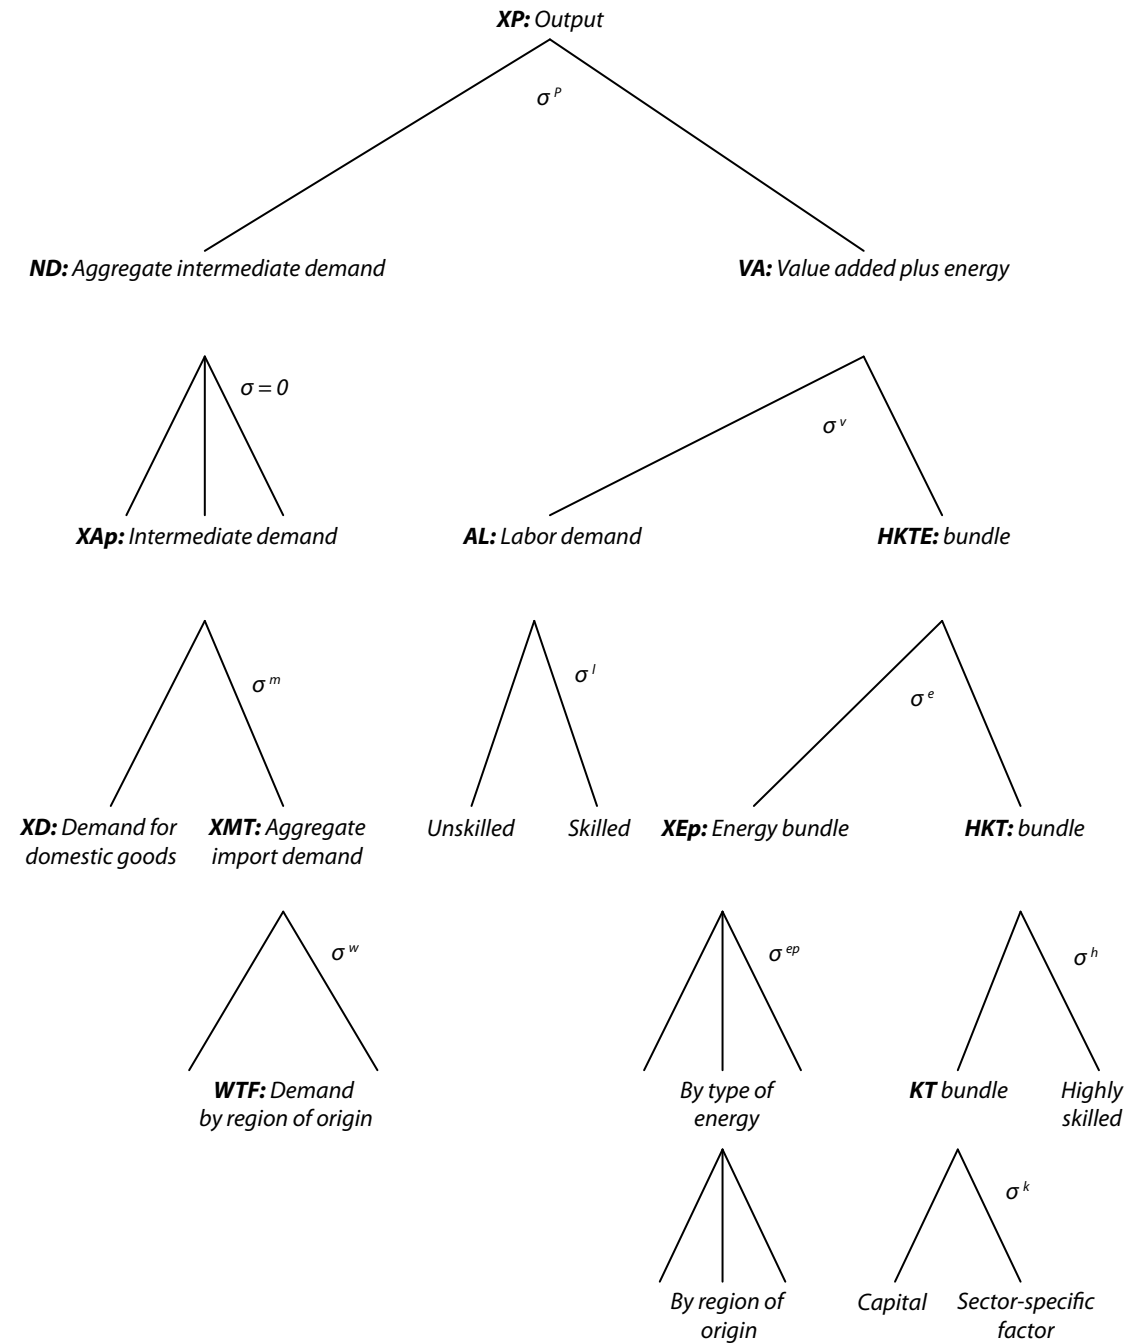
**XP:** Output

$\sigma^P$

**ND:** Aggregate intermediate demand

**VA:** Value added plus energy

$\sigma = 0$

$\sigma^v$

**XAp:** Intermediate demand

**AL:** Labor demand

**HKTE:** bundle

$\sigma^m$

$\sigma^l$

$\sigma^e$

**XD:** Demand for domestic goods

**XMT:** Aggregate import demand

Unskilled

Skilled

**XEp:** Energy bundle

**HKT:** bundle

$\sigma^w$

$\sigma^{ep}$

$\sigma^h$

**WTF:** Demand by region of origin

By type of energy

**KT** bundle

Highly skilled

$\sigma^k$

By region of origin

Capital

Sector-specific factor